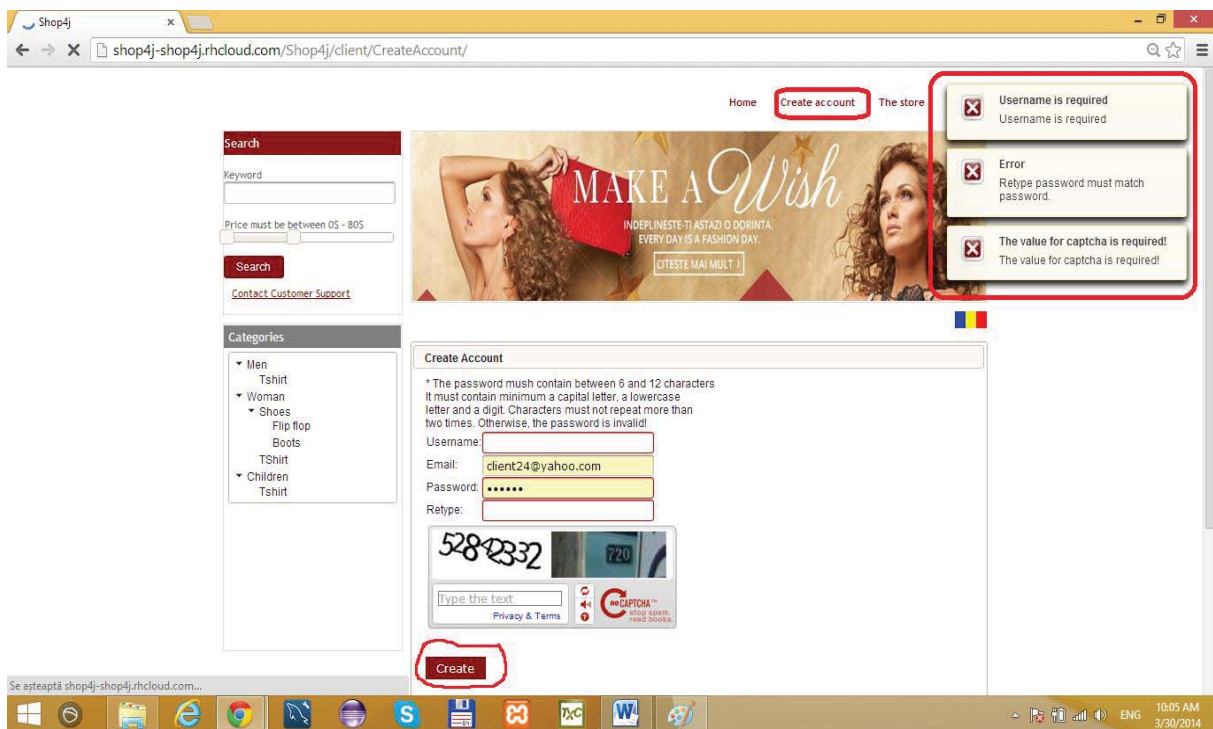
Shop4j

shop4j-shop4j.rhcloud.com/Shop4j/client/CreateAccount/

Home Create account The store

Username is required
Username is required

Error
Retype password must match password.

The value for captcha is required!
The value for captcha is required!

Search

Keyword

Price must be between 0$ - 80$

Search

Contact Customer Support

MAKE A Wish
INDEPLINESTE-TI ASTAZI O DORINTA
EVERY DAY IS A FASHION DAY.
CITESTE MAI MULT

Categories

Men
Tshirt
Woman
Shoes
Flip flop
Boots
TShirt
Children
Tshirt

Create Account

* The password mush contain between 6 and 12 characters It must contain minimum a capital letter, a lowercase letter and a digit. Characters must not repeat more than two times. Otherwise, the password is invalid!

Username:
Email: client24@yahoo.com
Password: ••••••
Retype:

5282332 720

Type the text
Privacy & Terms
reCAPTCHA stop spam. read books.

Create

Se așteaptă shop4j-shop4j.rhcloud.com...

ENG 10:05 AM 3/30/2014